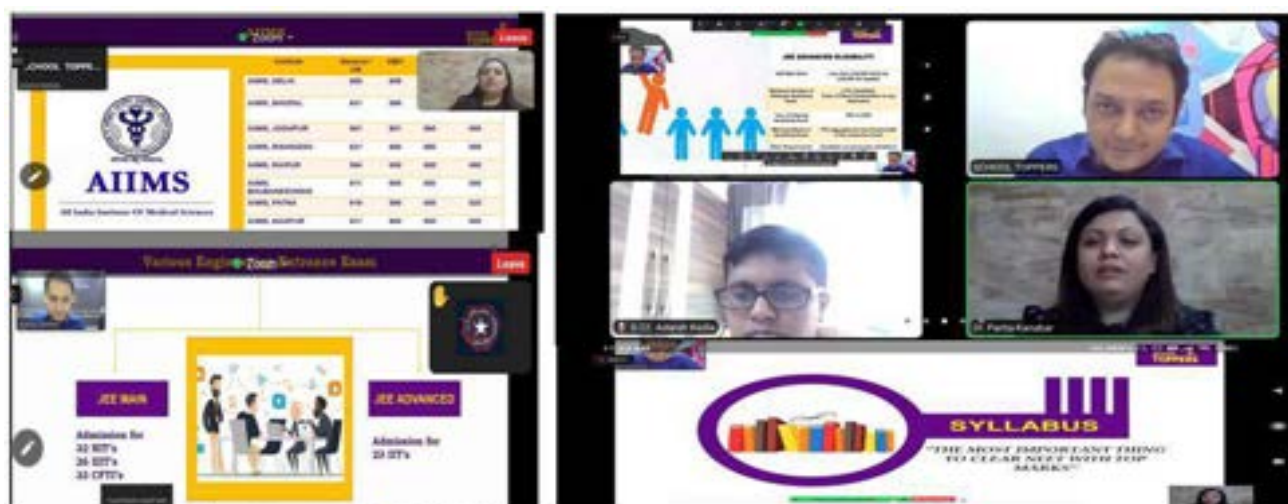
Leave

SCHOOL TOPPE...

AIIMS

All India Institute Of Medical Sciences

AIIMS, DELHI

AIIMS, BHOPAL

AIIMS, JODHPUR

AIIMS, RISHIKESH

AIIMS, RAIPUR

AIIMS, BHUBANESHWAR

AIIMS, PATNA

AIIMS, NAGPUR

Various Engineering Entrance Exam

Leave

JEE MAIN

Admission for
32 NIT's
26 IIIT's
33 CFTI's

JEE ADVANCED

Admission for
23 IIT's

JEE ADVANCED ELIGIBILITY

SCHOOL TOPPERS

Adarsh Kedia

Pariha Kanabar

TOPPERS

SYLLABUS

"THE MOST IMPORTANT THING TO CLEAR NEET WITH TOP MARKS"